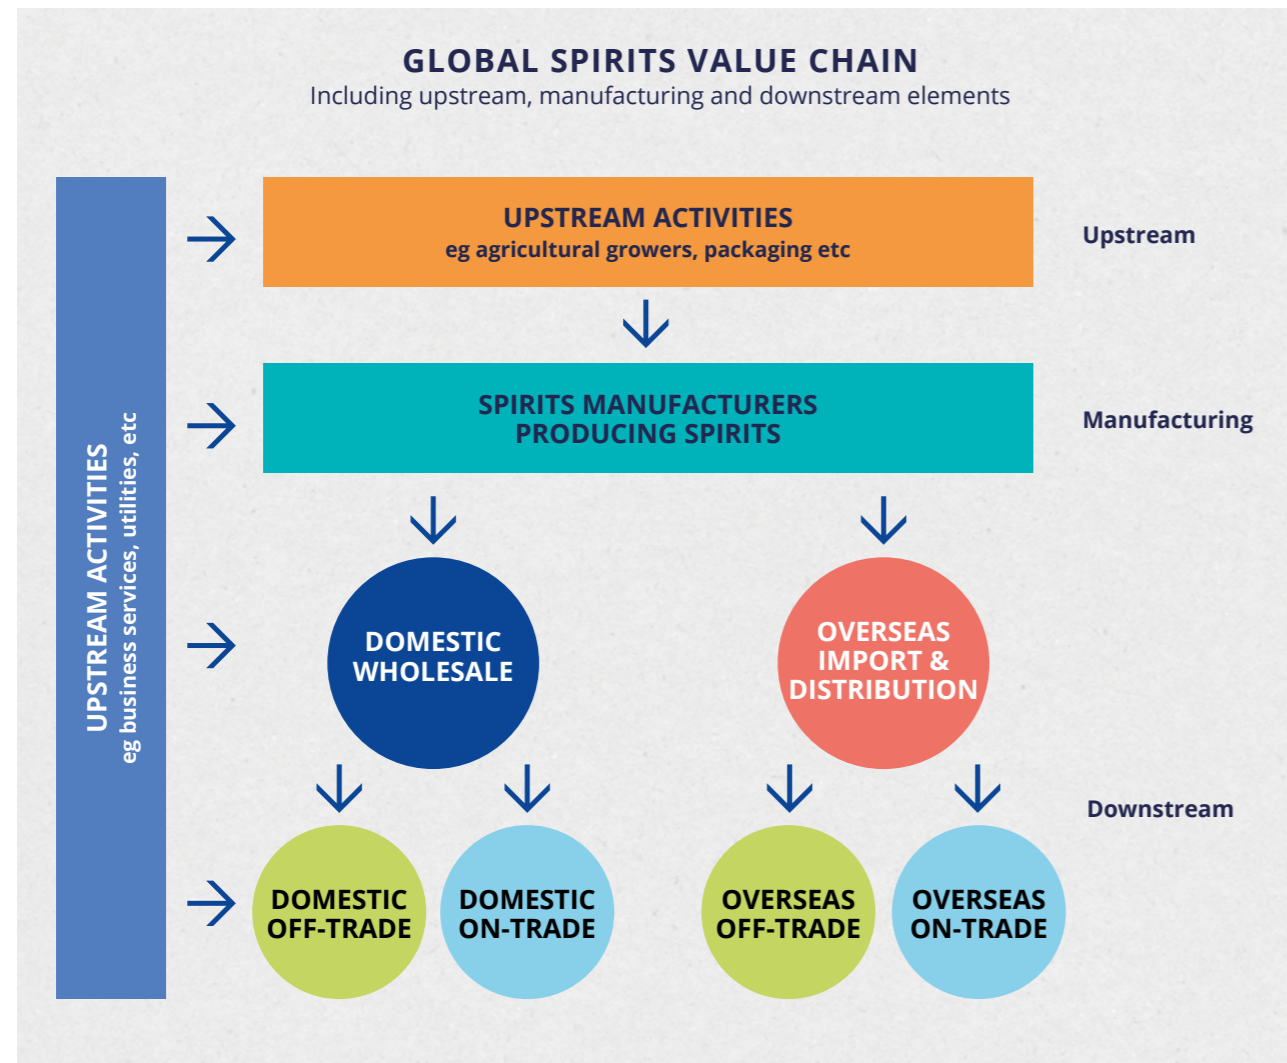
GLOBAL SPIRITS VALUE CHAIN
Including upstream, manufacturing and downstream elements

UPSTREAM ACTIVITIES
eg business services, utilities, etc

UPSTREAM ACTIVITIES
eg agricultural growers, packaging etc

Upstream

SPIRITS MANUFACTURERS
PRODUCING SPIRITS

Manufacturing

DOMESTIC WHOLESALE

OVERSEAS IMPORT & DISTRIBUTION

Downstream

DOMESTIC OFF-TRADE

DOMESTIC ON-TRADE

OVERSEAS OFF-TRADE

OVERSEAS ON-TRADE